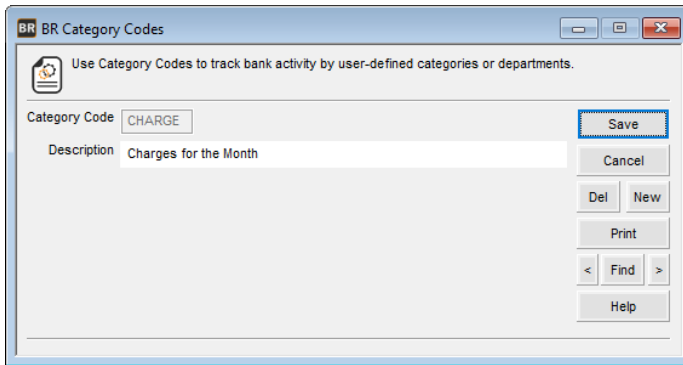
BR BR Category Codes

Use Category Codes to track bank activity by user-defined categories or departments.

Category Code CHARGE

Description Charges for the Month

Save

Cancel

Del

New

Print

<

Find

>

Help